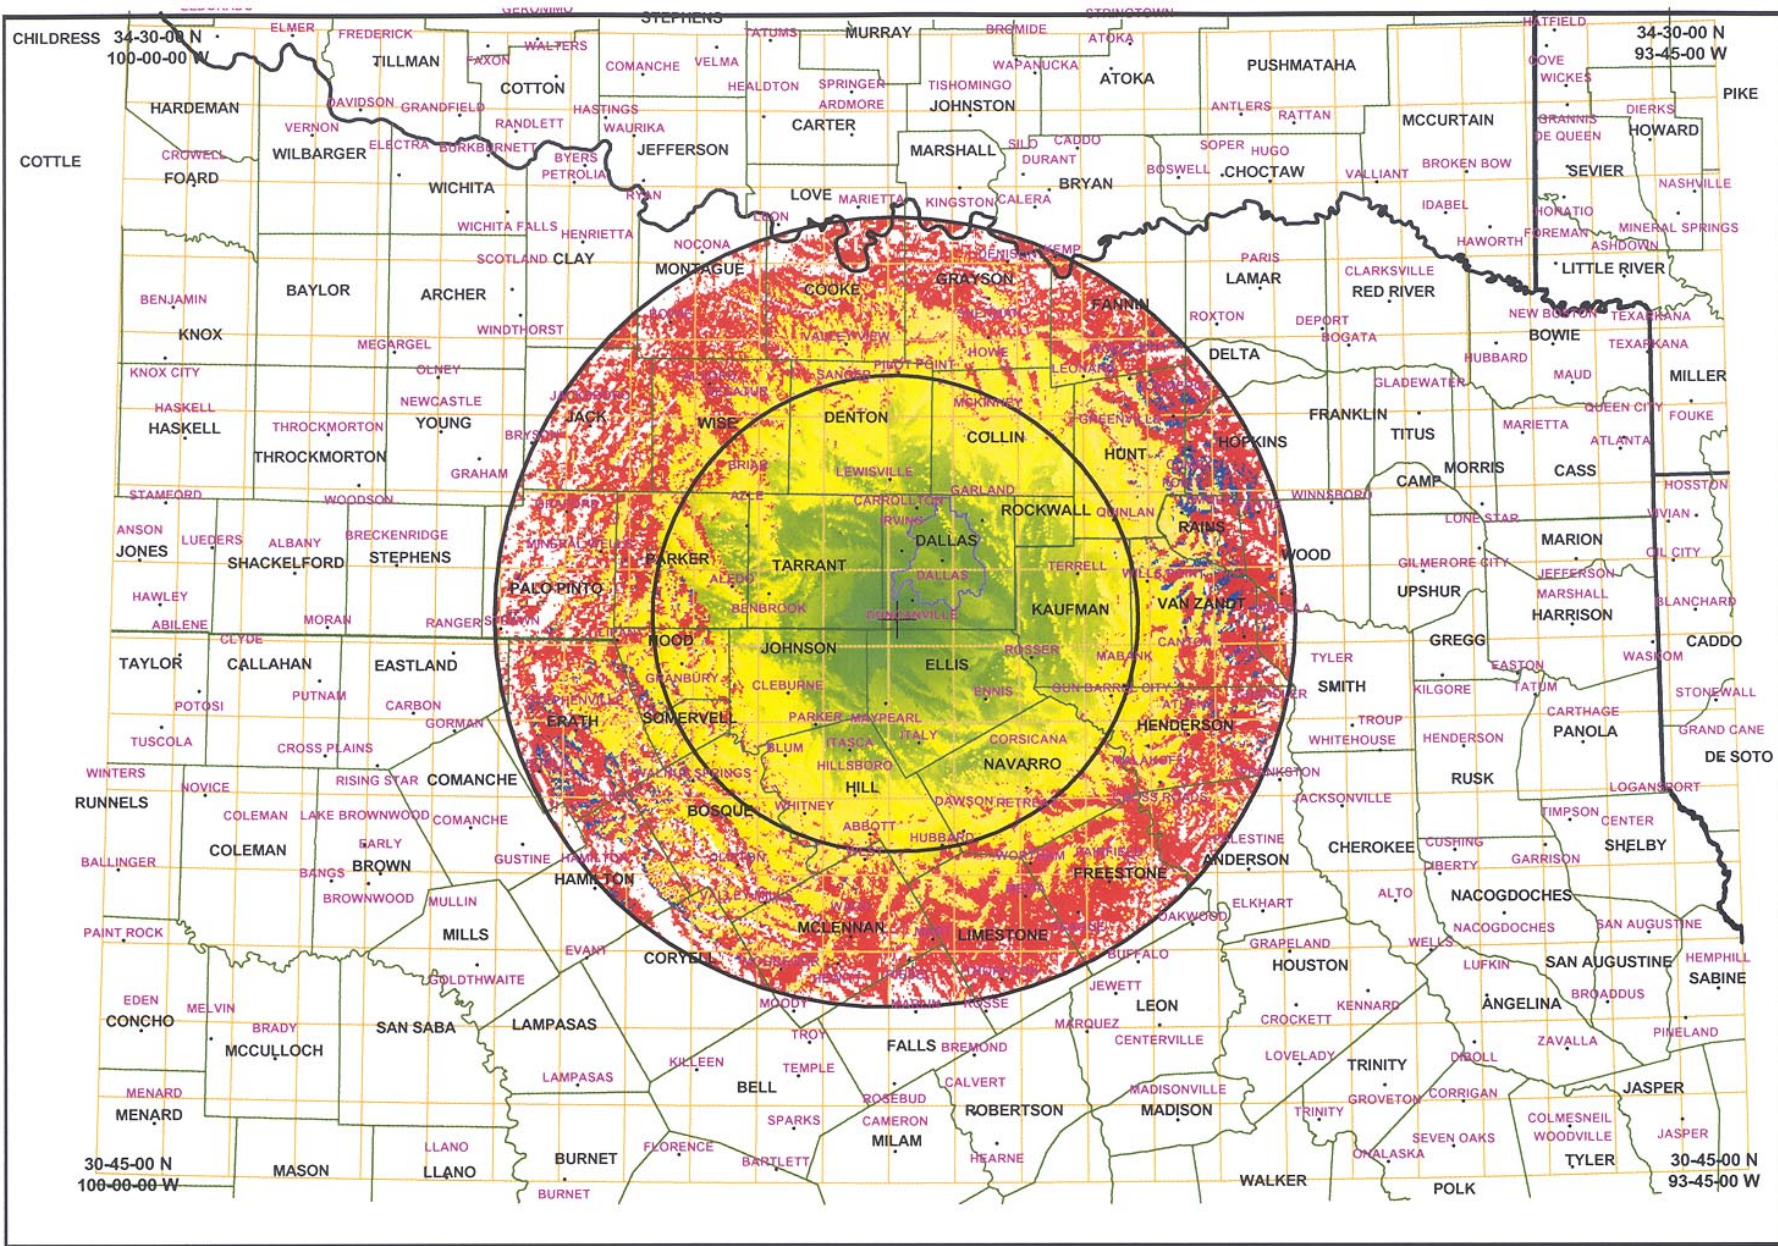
CHILDRESS 34-30-00 N
100-00-00 W

34-30-00 N
93-45-00 W

30-45-00 N
100-00-00 W

30-45-00 N
93-45-00 W

GERONIMO STEPHENS STRINGTOWN HATFIELD
ELMER FREDERICK WALTERS TATUMS MURRAY BROMIDE ATOKA
TILLMAN FAXON COTTON COMANCHE VELMA HEALDTON SPRINGER TISHOMINGO WAPANUCKA ATOKA PUSHMATAHA COVE WICKES PIKE
HARDEMAN DAVIDSON GRANDFIELD HASTINGS ARDMORE JOHNSTON ANTLERS RATTAN MCCURTAIN GRANNIS DE QUEEN DIERKS HOWARD
VERNON RANDLETT WAURIKA CARTER
COTTLE CROWELL WILBARGER ELECTRA BURKBURNETT BYERS JEFFERSON MARSHALL SILO CADDO SOPER HUGO
FOARD PETROLIA DURANT BOSWELL CHOCTAW VALLIANT BROKEN BOW SEVIER NASHVILLE
WICHITA RYAN LOVE MARIETTA KINGSTON CALERA BRYAN IDABEL HORATIO
WICHITA FALLS HENRIETTA LEON HAWORTH FOREMAN MINERAL SPRINGS ASHDOWN
NOCONA DENISON KEMP PARIS LITTLE RIVER
SCOTLAND CLAY MONTAGUE COOKE GRAYSON LAMAR CLARKSVILLE
BENJAMIN BAYLOR ARCHER BOWIE SHERMAN FANNIN RED RIVER
KNOX WINDTHORST VALLEY VIEW ROXTON DEPORT NEW BOSTON TEXARKANA
MEGARGEL BOGATA BOWIE TEXARKANA
KNOX CITY OLNEY SANGER PILOT POINT HOWE LEONARD DELTA HUBBARD
JACKSBORO DECATUR COMMERCE GLADEWATER MAUD MILLER
HASKELL NEWCASTLE MCKINNEY FRANKLIN QUEEN CITY
HASKELL THROCKMORTON YOUNG JACK WISE DENTON COLLIN GREENVILLE HOPKINS TITUS MARIETTA FOUKE
BRYSON ATLANTA
THROCKMORTON GRAHAM BRIDGEPORT LEWISVILLE HUNT MORRIS CASS
AZLE GARLAND CAMP
STAMFORD WOODSON CARROLLTON WINNSBORO HOSSTON
ANSON LUEDERS ALBANY BRECKENRIDGE IRVING ROCKWALL QUINLAN LONE STAR VIVIAN
JONES SHACKELFORD STEPHENS MINERAL WELLS PARKER DALLAS RAINS MARION
TARRANT WOOD GILMER ORE CITY OIL CITY
ALEDO DALLAS TERRELL WILLS POINT JEFFERSON
PALO PINTO UPSHUR MARSHALL
HAWLEY BENBROOK KAUFMAN VAN ZANDT HARRISON BLANCHARD
MORAN RANGER DUNCANVILLE
ABILENE STRAWN
CLYDE HOOD JOHNSON GREGG CADDO
TAYLOR CALLAHAN EASTLAND ELLIS ROSSER CANTON TYLER
GRANBURY MABANK EASTON WASKOM
PUTNAM CLEBURNE ENNIS GUN BARREL CITY ATHENS SMITH TATUM
POTOSI CARBON STEPHENVILLE KILGORE STONEWALL
GORMAN ERATH SOMERVELL PARKER MAYPEARL TROUP CARTHAGE
TUSCOLA BLUM ITASCA ITALY CORSICANA HENDERSON WHITEHOUSE HENDERSON PANOLA GRAND CANE
CROSS PLAINS HILLSBORO MALAKOFF DE SOTO
WINTERS RISING STAR COMANCHE NAVARRO FRANKSTON RUSK
RUNNELS NOVICE WALNUT SPRINGS HILL JACKSONVILLE LOGANSPORT
COLEMAN LAKE BROWNWOOD COMANCHE BOSQUE WHITNEY DAWSON RETREAT CROSS ROADS TIMPSON
ABBOTT CENTER
HUBBARD PALESTINE CHEROKEE CUSHING SHELBY
COLEMAN EARLY CLIFTON WORTHAM FAIRFIELD
BALLINGER BANGS BROWN GUSTINE HAMILTON ANDERSON LIBERTY GARRISON
HAMILTON FREESTONE
BROWNWOOD MULLIN VALLEY MILLS MEXIA ALTO NACOGDOCHES
MCLENNAN OAKWOOD
PAINT ROCK MILLS MART LIMESTONE ELKHART NACOGDOCHES SAN AUGUSTINE
EVANT CORYELL MCGREGOR GRAPELAND WELLS HEMPHILL
GOLDTHWAITE BUFFALO HOUSTON LUFKIN SAN AUGUSTINE SABINE
EDEN MELVIN MOODY MARLIN KOSSE JEWETT LEON BROADDUS
CONCHO BRADY SAN SABA LAMPASAS MARQUEZ CROCKETT KENNARD ANGELINA
MCCULLOCH TROY FALLS BREMOND CENTERVILLE PINELAND
KILLEEN LOVELADY DIBOLL ZAVALLA
LAMPASAS TEMPLE TRINITY
MENARD BELL CALVERT MADISONVILLE JASPER
MENARD ROSEBUD ROBERTSON MADISON GROVETON CORRIGAN
SPARKS CAMERON TRINITY COLMESNEIL
LLANO MILAM SEVEN OAKS WOODVILLE JASPER
FLORENCE ONALASKA
MASON LLANO BURNET BARTLETT HEARNE TYLER
BURNET WALKER POLK